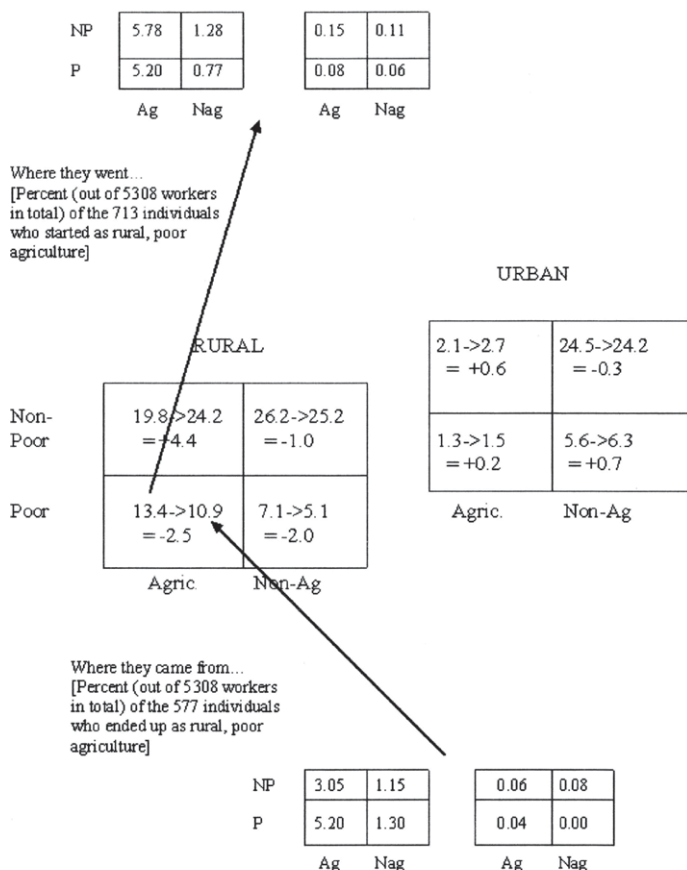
| | | |
|---|---|---|
| NP | 5.78 | 1.28 |
| P | 5.20 | 0.77 |
| | Ag | Nag |

| | |
|---|---|
| 0.15 | 0.11 |
| 0.08 | 0.06 |
| Ag | Nag |

Where they went...
[Percent (out of 5308 workers in total) of the 713 individuals who started as rural, poor agriculture]

URBAN

| | |
|---|---|
| 2.1->2.7 = +0.6 | 24.5->24.2 = -0.3 |
| 1.3->1.5 = +0.2 | 5.6->6.3 = +0.7 |
| Agric. | Non-Ag |

RURAL

| | | |
|---|---|---|
| Non-Poor | 19.8->24.2 = +4.4 | 26.2->25.2 = -1.0 |
| Poor | 13.4->10.9 = -2.5 | 7.1->5.1 = -2.0 |
| | Agric. | Non-Ag |

Where they came from...
[Percent (out of 5308 workers in total) of the 577 individuals who ended up as rural, poor agriculture]

| | | |
|---|---|---|
| NP | 3.05 | 1.15 |
| P | 5.20 | 1.30 |
| | Ag | Nag |

| | |
|---|---|
| 0.06 | 0.08 |
| 0.04 | 0.00 |
| Ag | Nag |